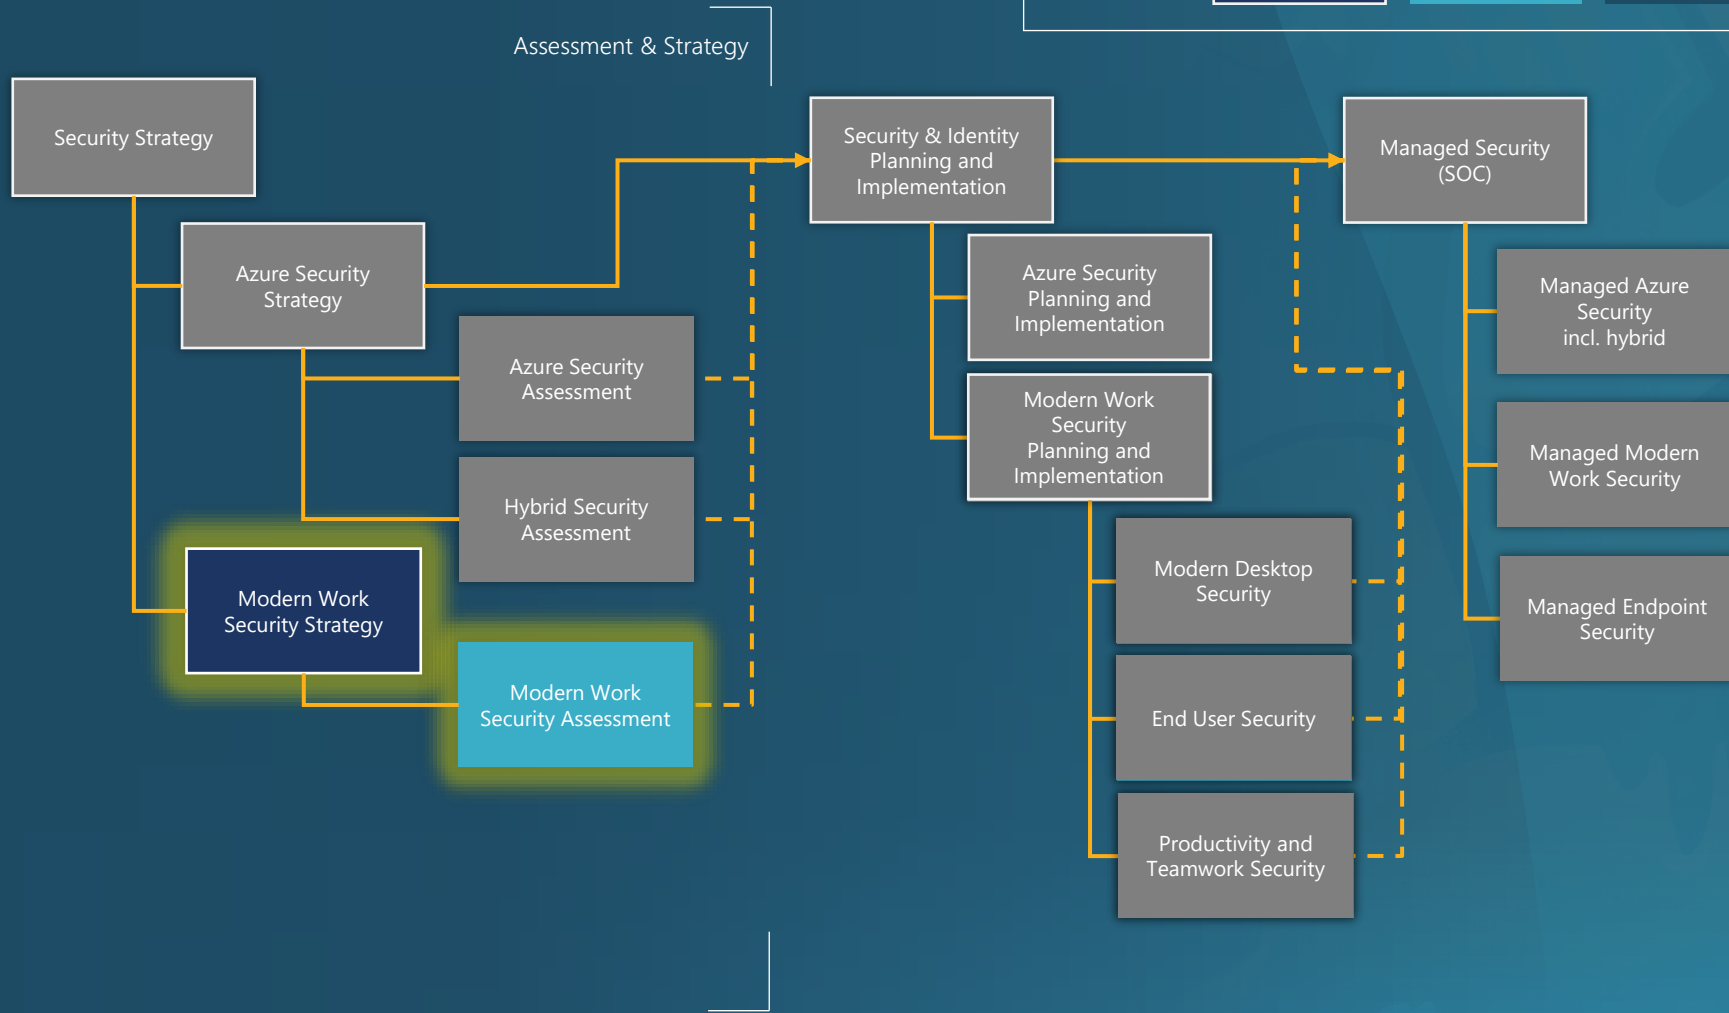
Assessment & Strategy

Security Strategy

Azure Security Strategy

Azure Security Assessment

Hybrid Security Assessment

Modern Work Security Strategy

Modern Work Security Assessment

Security & Identity Planning and Implementation

Azure Security Planning and Implementation

Modern Work Security Planning and Implementation

Modern Desktop Security

End User Security

Productivity and Teamwork Security

Managed Security (SOC)

Managed Azure Security incl. hybrid

Managed Modern Work Security

Managed Endpoint Security